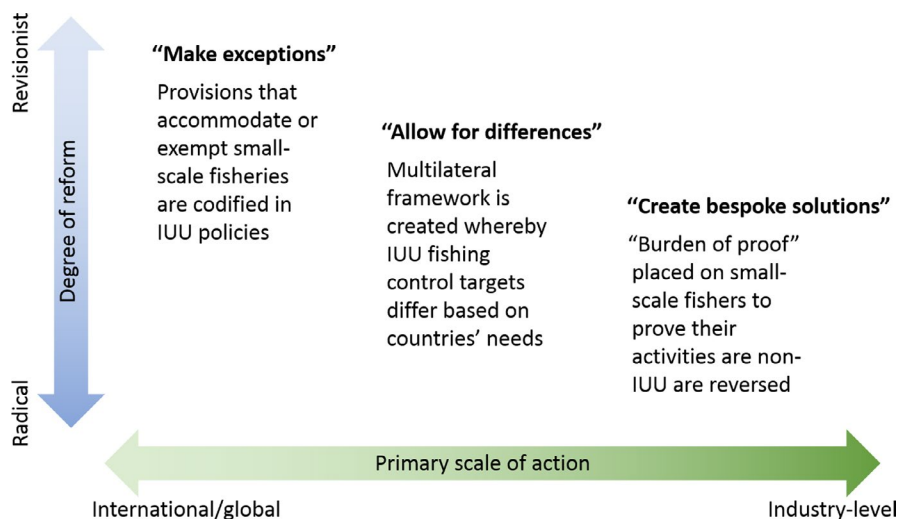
Revisionist

Degree of reform

Radical

"Make exceptions"

Provisions that accommodate or exempt small-scale fisheries are codified in IUU policies

"Allow for differences"

Multilateral framework is created whereby IUU fishing control targets differ based on countries' needs

"Create bespoke solutions"

"Burden of proof" placed on small-scale fishers to prove their activities are non-IUU are reversed

Primary scale of action

International/global

Industry-level